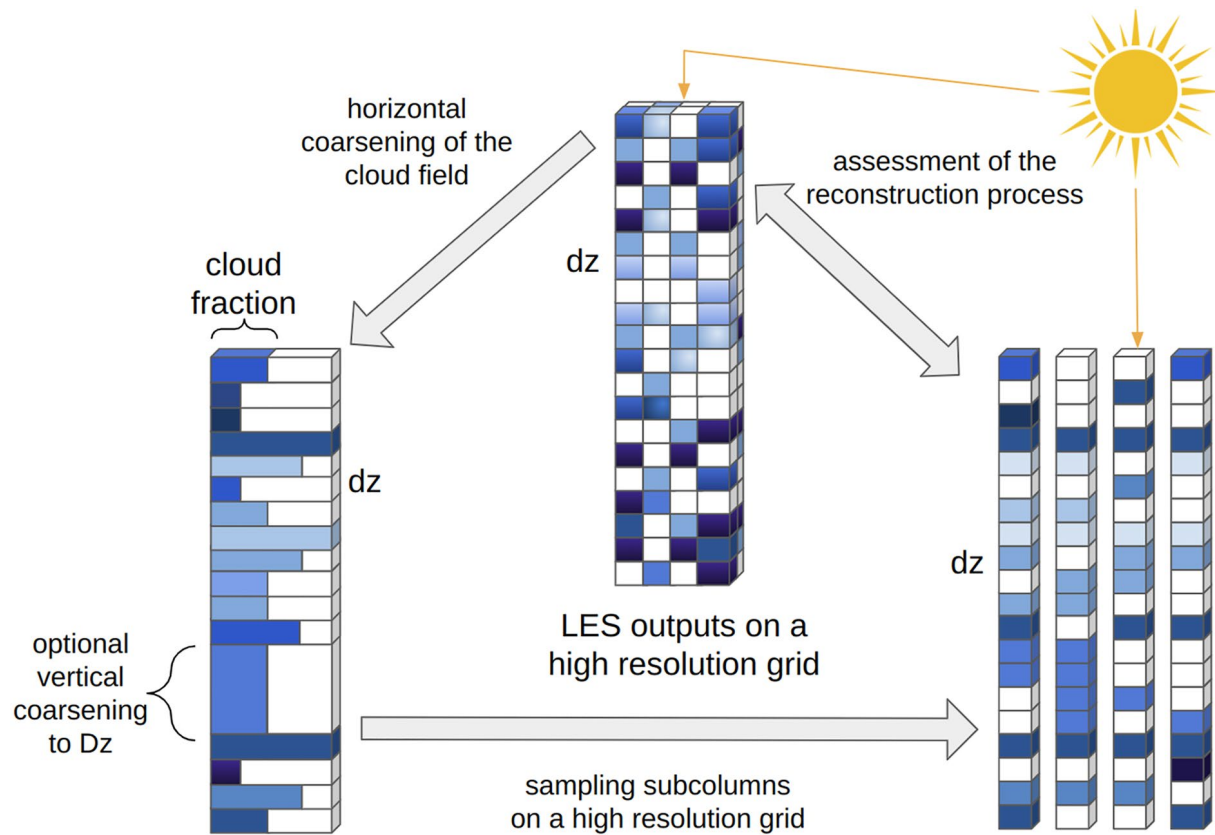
horizontal coarsening of the cloud field

assessment of the reconstruction process

cloud fraction

dz

dz

dz

LES outputs on a high resolution grid

optional vertical coarsening to Dz

sampling subcolumns on a high resolution grid